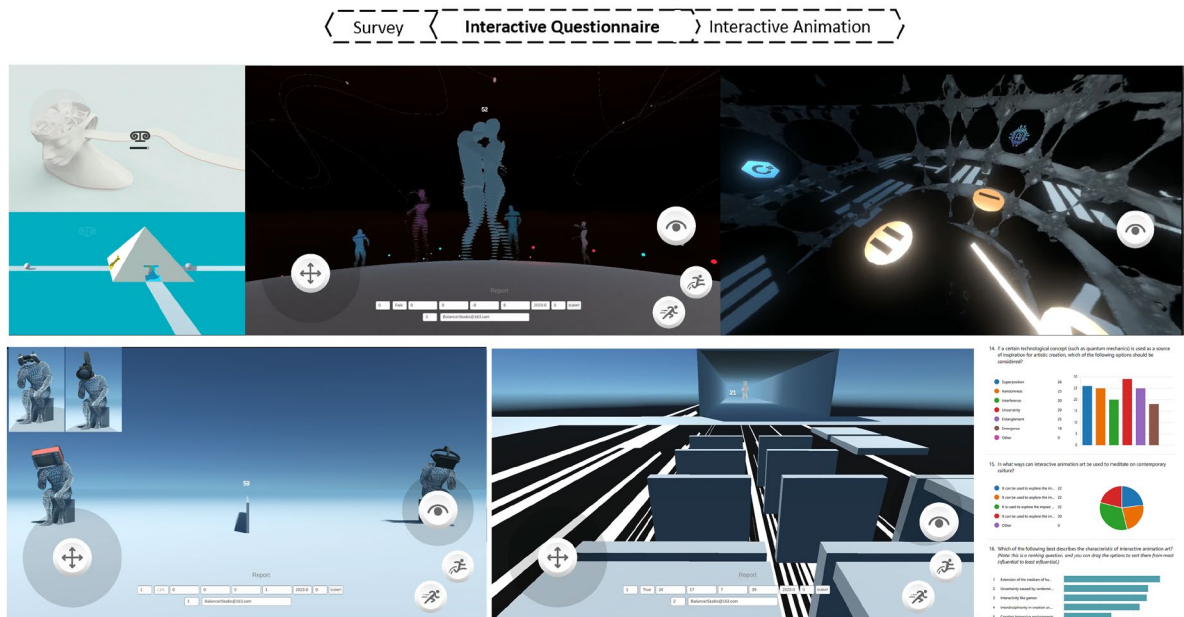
Survey Interactive Questionnaire Interactive Animation

52

Report

0 | Pass | 0 | 0 | 0 | 0 | 2023-0 | 0 | Submit

1 | BalancerStudio@163.com

59

Report

1 | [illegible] | 0 | 0 | 1 | 1 | 2023-0 | 0 | Submit

1 | BalancerStudio@163.com

21

Report

1 | True | 24 | 17 | 7 | 28 | 2023-0 | 0 | Submit

2 | BalancerStudio@163.com

14. If a certain technological concept (such as quantum mechanics) is used as a source of inspiration for artistic creation, which of the following options should be considered?

| | |
|---|---|
| Superposition | 26 |
| Randomness | 25 |
| Interference | 20 |
| Uncertainty | 29 |
| Entanglement | 25 |
| Emergence | 18 |
| Other | 0 |

15. In what ways can interactive animation art be used to meditate on contemporary culture?

| | |
|---|---|
| It can be used to explore the in... | 22 |
| It can be used to explore the in... | 22 |
| It can be used to explore the impact ... | 22 |
| It can be used to explore the in... | 20 |
| It can be used to explore the in... | 12 |
| Other | 0 |

16. Which of the following best describes the characteristic of interactive animation art? (Note: this is a ranking question, and you can drag the options to sort them from most influential to least influential.)

1 Extension of the medium of hu...
2 Uncertainty caused by randomn...
3 Interactivity like games
4 Interdisciplinarity in creation an...
5 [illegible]